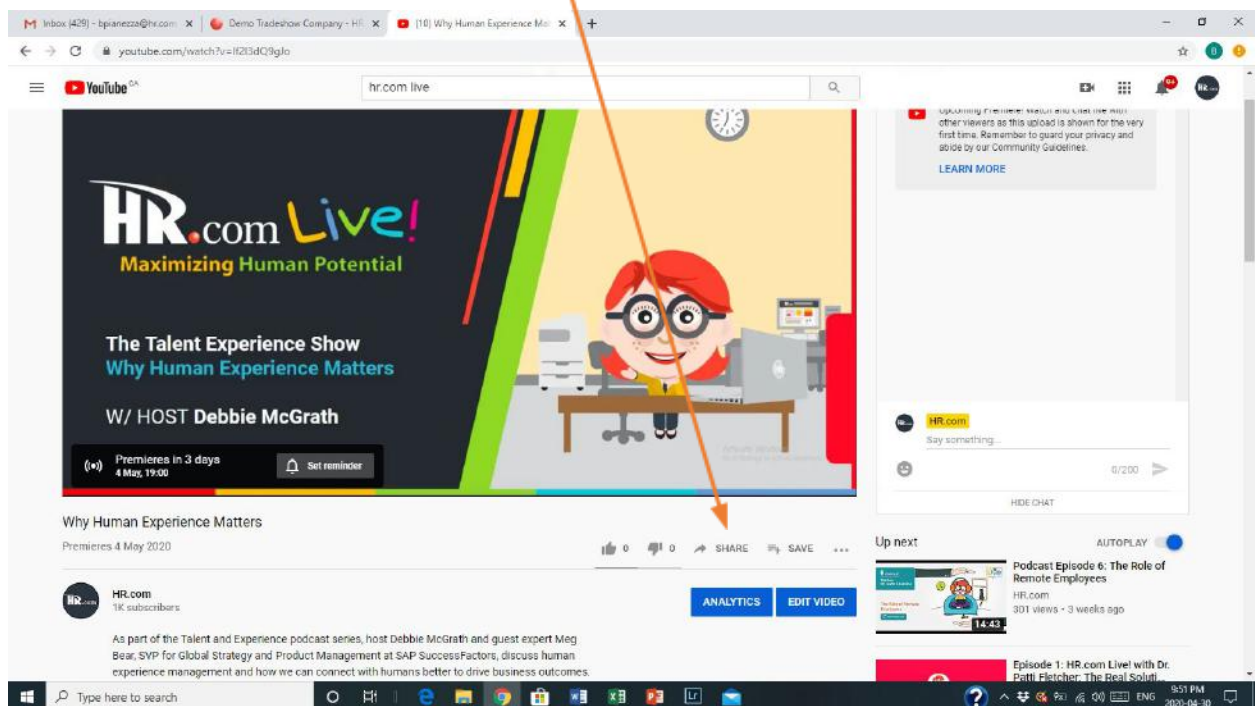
M Inbox (429) - bpianezza@hr.com × | Demo Tradeshow Company - HR × | (10) Why Human Experience Ma × | +

youtube.com/watch?v=lf2l3dQ9gJo

YouTube CA

hr.com live

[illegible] other viewers as this upload is shown for the very first time. Remember to guard your privacy and abide by our Community Guidelines.

LEARN MORE

HR.com Live!
Maximizing Human Potential

The Talent Experience Show
Why Human Experience Matters

W/ HOST Debbie McGrath

Premieres in 3 days
4 May, 19:00

Set reminder

HR.com
Say something...
0/200
HIDE CHAT

Why Human Experience Matters
Premieres 4 May 2020

0 0 SHARE SAVE ...

Up next
AUTOPLAY

Podcast Episode 6: The Role of Remote Employees
HR.com
301 views • 3 weeks ago
14:43

HR.com
1K subscribers

ANALYTICS
EDIT VIDEO

As part of the Talent and Experience podcast series, host Debbie McGrath and guest expert Meg Bear, SVP for Global Strategy and Product Management at SAP SuccessFactors, discuss human experience management and how we can connect with humans better to drive business outcomes.

Episode 1: HR.com Live! with Dr. Patti Fletcher: The Real Soluti...

Type here to search

ENG 9:51 PM 2020-04-30